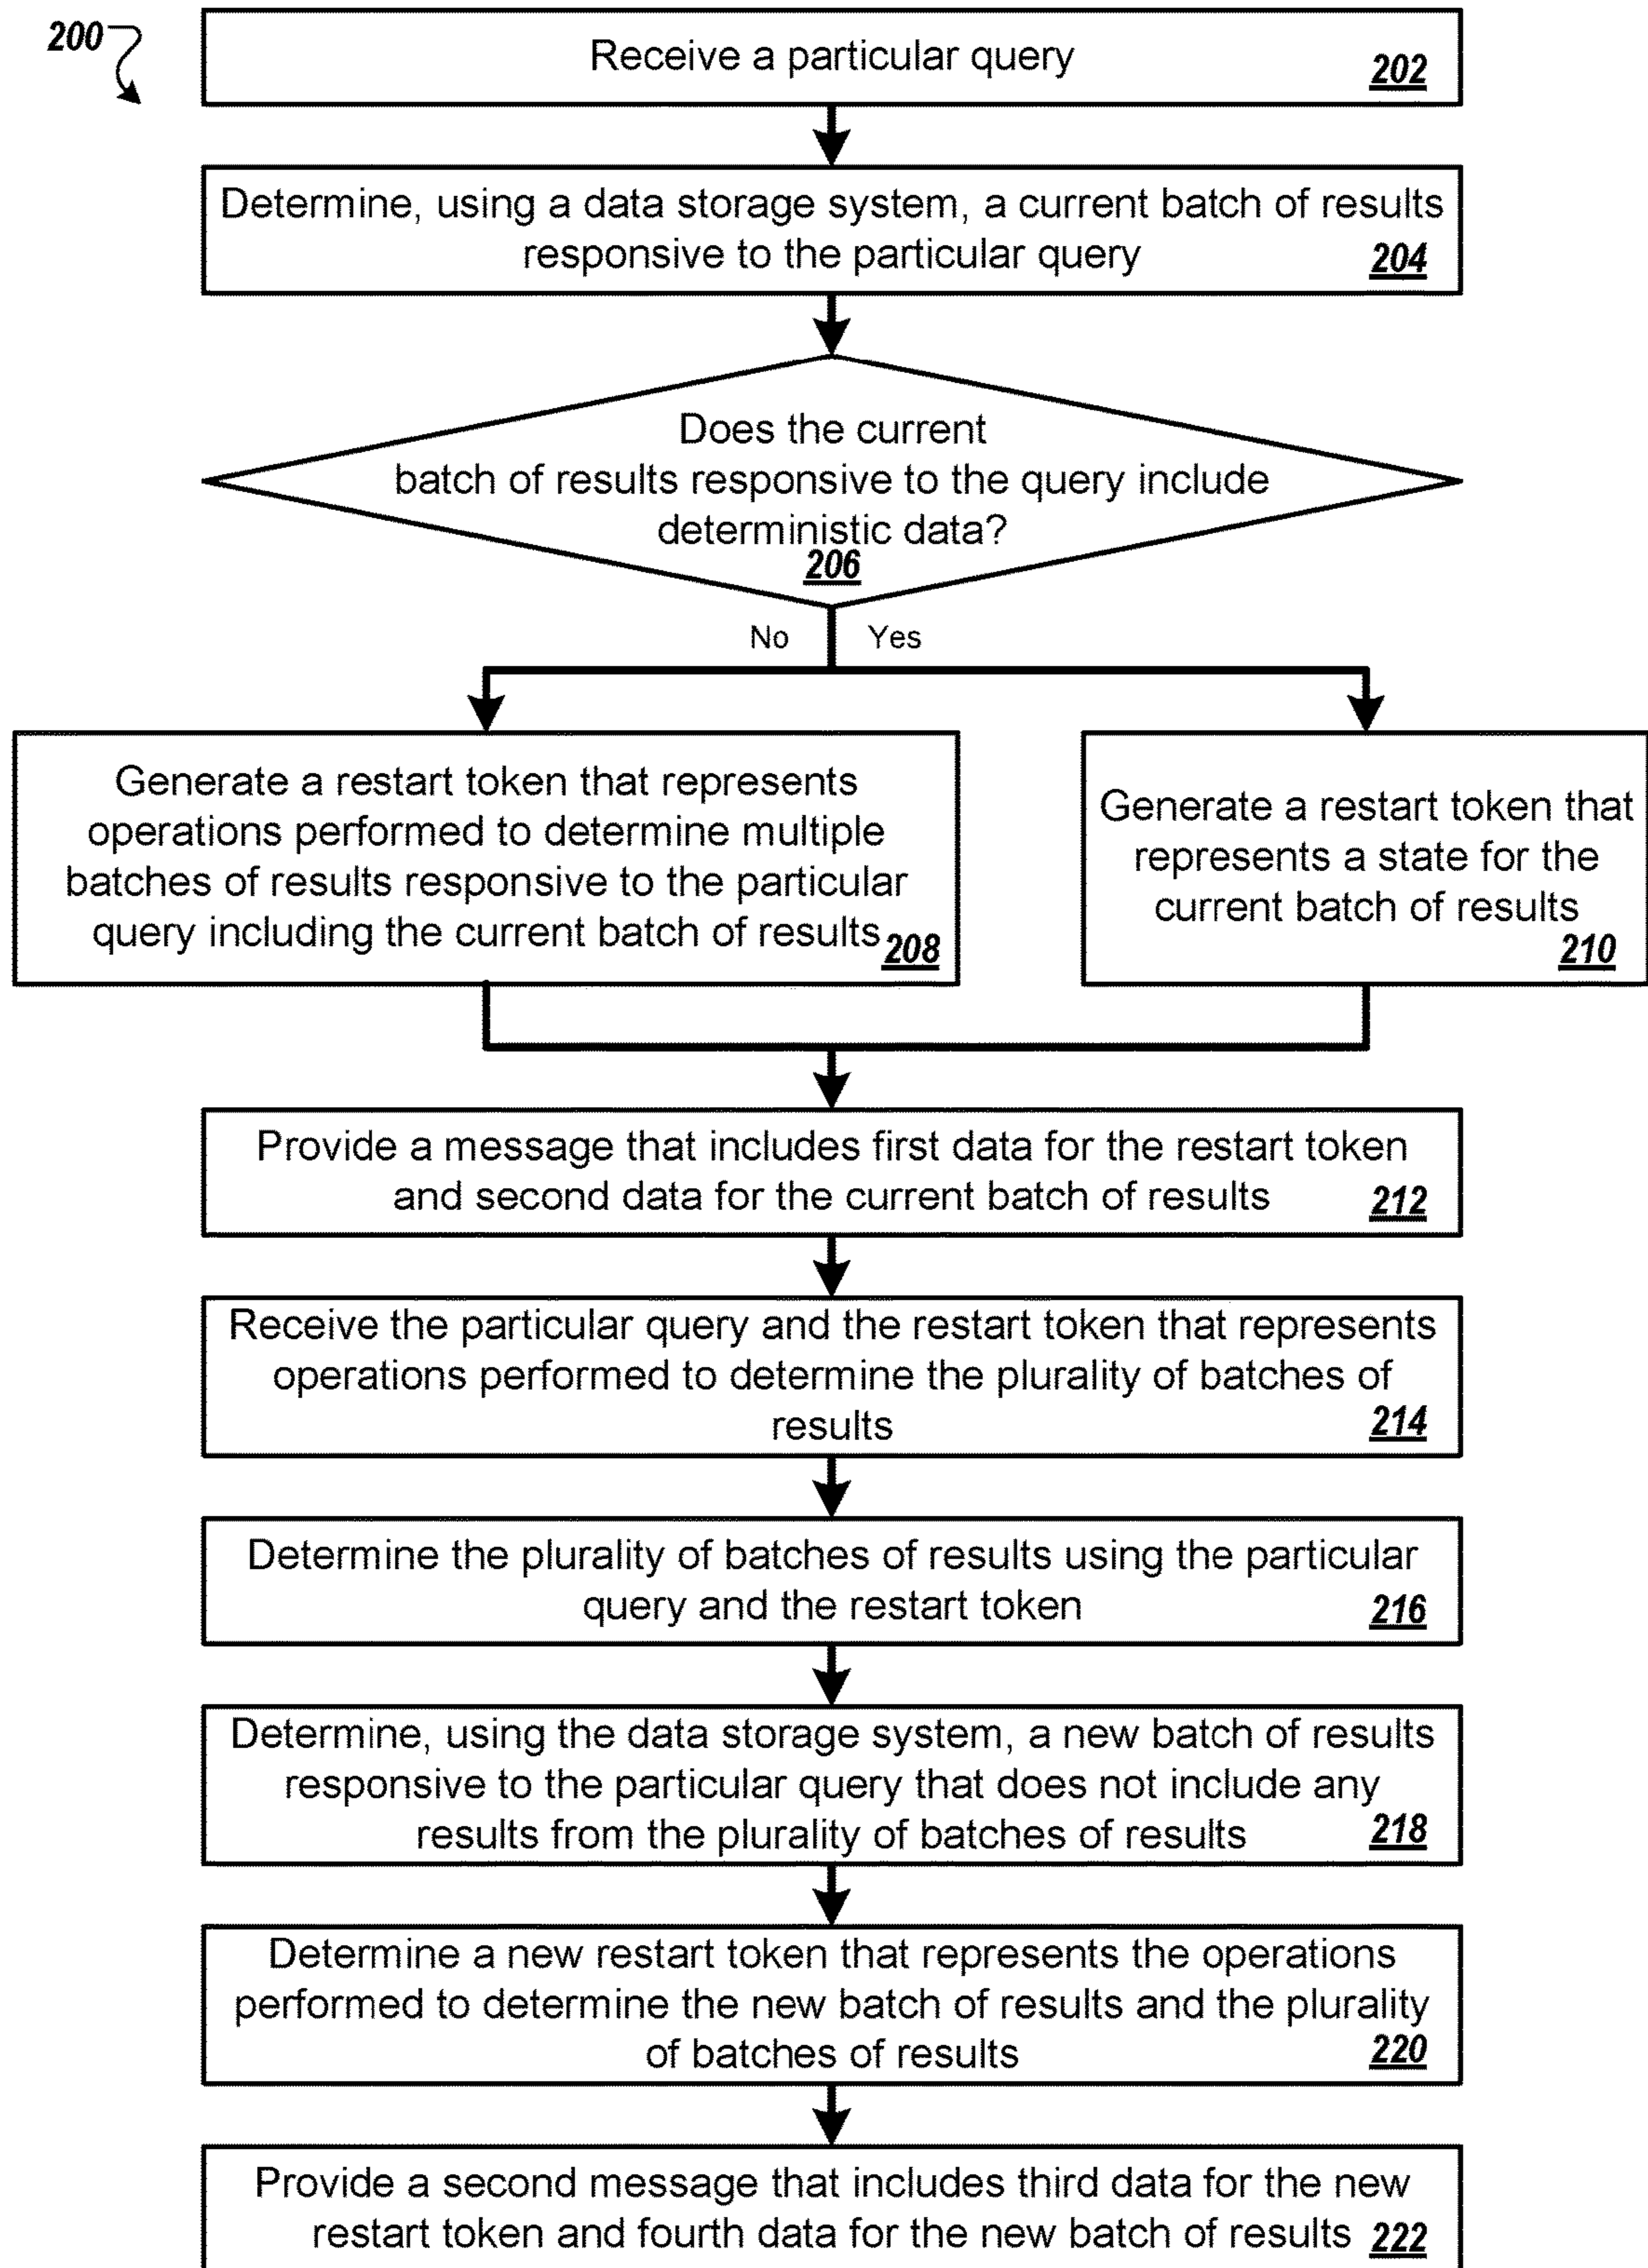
200

Receive a particular query 202

Determine, using a data storage system, a current batch of results responsive to the particular query 204

Does the current batch of results responsive to the query include deterministic data? 206

No

Yes

Generate a restart token that represents operations performed to determine multiple batches of results responsive to the particular query including the current batch of results 208

Generate a restart token that represents a state for the current batch of results 210

Provide a message that includes first data for the restart token and second data for the current batch of results 212

Receive the particular query and the restart token that represents operations performed to determine the plurality of batches of results 214

Determine the plurality of batches of results using the particular query and the restart token 216

Determine, using the data storage system, a new batch of results responsive to the particular query that does not include any results from the plurality of batches of results 218

Determine a new restart token that represents the operations performed to determine the new batch of results and the plurality of batches of results 220

Provide a second message that includes third data for the new restart token and fourth data for the new batch of results 222